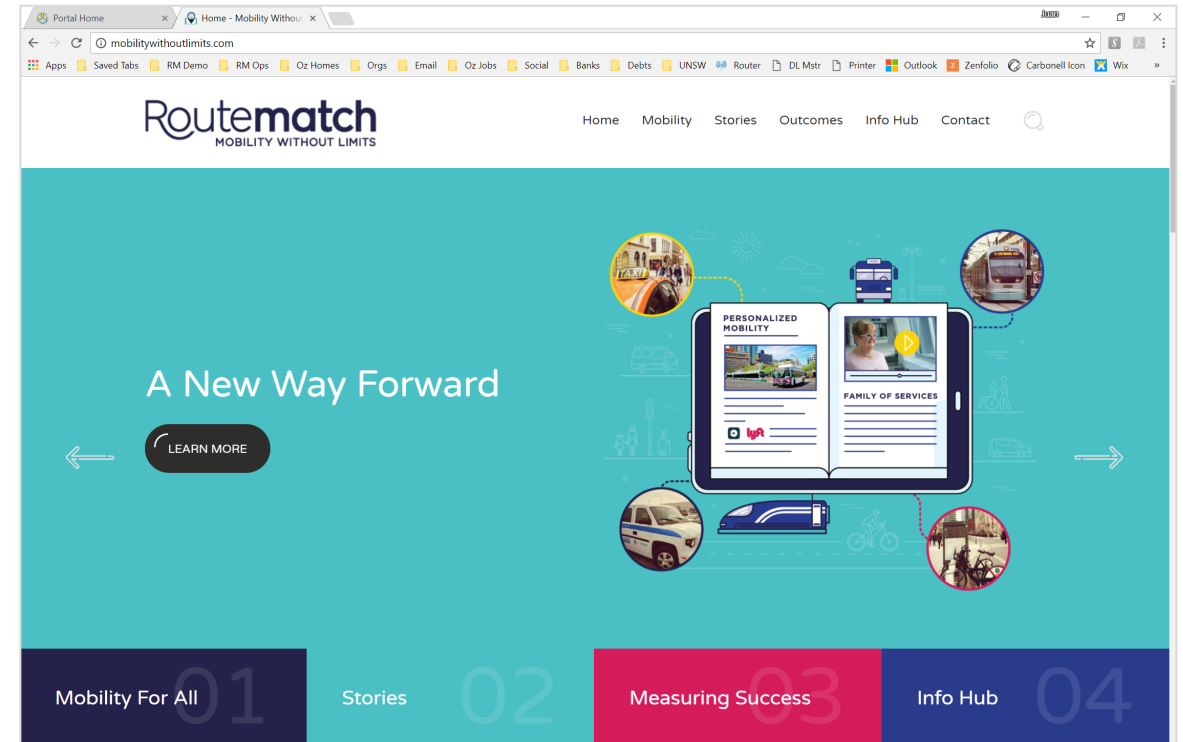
Portal Home ×
Home - Mobility Withou ×
Juan
mobilitywithoutlimits.com
Apps Saved Tabs RM Demo RM Ops Oz Homes Orgs Email Oz Jobs Social Banks Debts UNSW Router DL Mstr Printer Outlook Zenfolio Carbonell Icon Wix »

Routematch
MOBILITY WITHOUT LIMITS

Home Mobility Stories Outcomes Info Hub Contact

TAXI

PERSONALIZED MOBILITY

FAMILY OF SERVICES

lyft

A New Way Forward

LEARN MORE

Mobility For All 01
Stories 02
Measuring Success 03
Info Hub 04